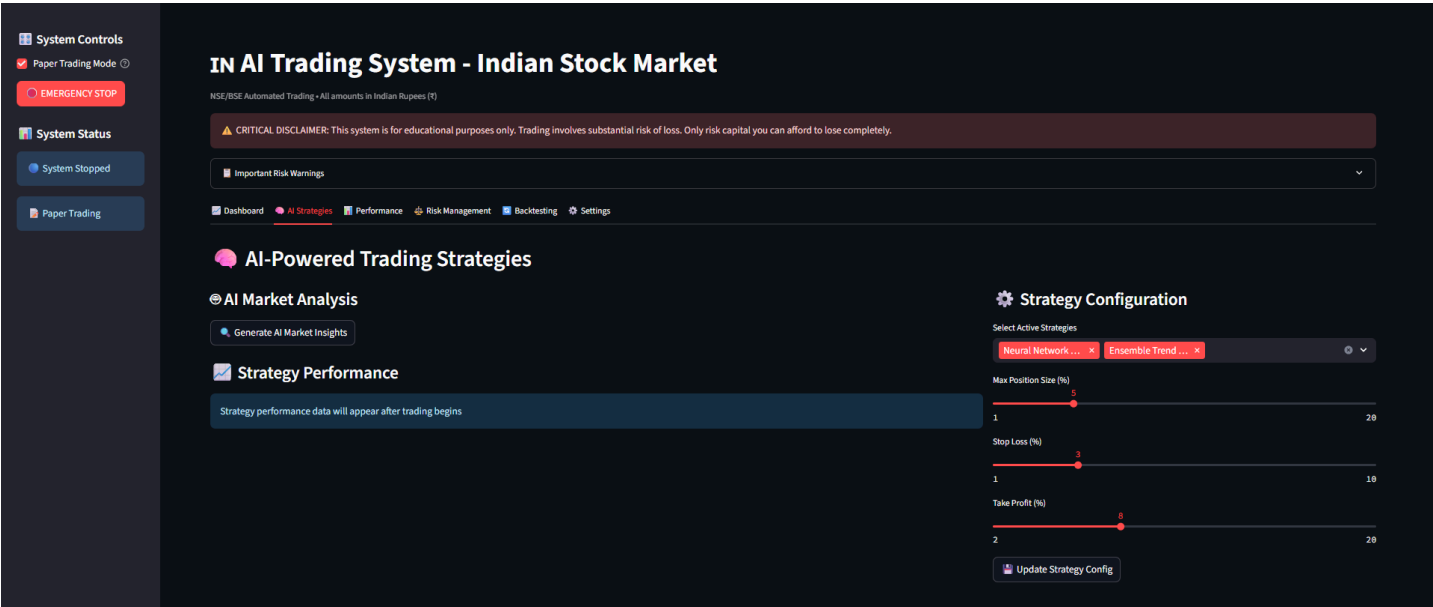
System Controls

Paper Trading Mode

EMERGENCY STOP

System Status

System Stopped

Paper Trading

IN AI Trading System - Indian Stock Market

NSE/BSE Automated Trading • All amounts in Indian Rupees (₹)

⚠ CRITICAL DISCLAIMER: This system is for educational purposes only. Trading involves substantial risk of loss. Only risk capital you can afford to lose completely.

Important Risk Warnings

Dashboard | AI Strategies | Performance | Risk Management | Backtesting | Settings

AI-Powered Trading Strategies

AI Market Analysis

Generate AI Market Insights

Strategy Performance

Strategy performance data will appear after trading begins

Strategy Configuration

Select Active Strategies

Neural Network ... × Ensemble Trend ... ×

Max Position Size (%)

5

1 20

Stop Loss (%)

3

1 10

Take Profit (%)

8

2 20

Update Strategy Config